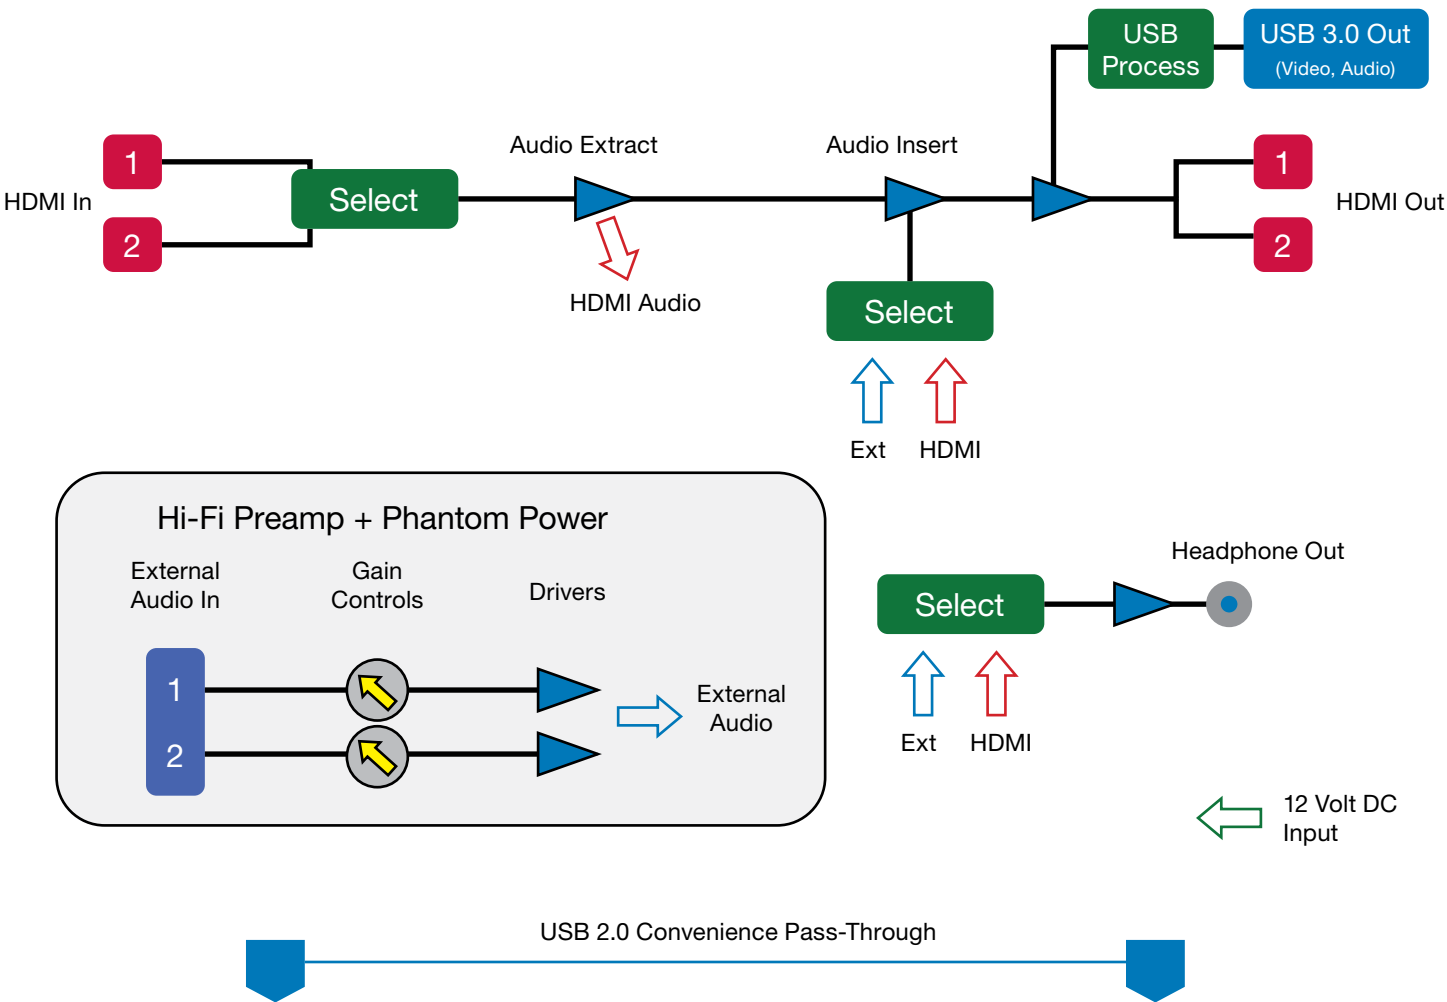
USB Process

USB 3.0 Out
(Video, Audio)

HDMI In

1

2

Select

Audio Extract

HDMI Audio

Audio Insert

Select

Ext HDMI

1

2

HDMI Out

Hi-Fi Preamp + Phantom Power

External Audio In

Gain Controls

Drivers

1

2

External Audio

Headphone Out

Select

Ext HDMI

12 Volt DC Input

USB 2.0 Convenience Pass-Through